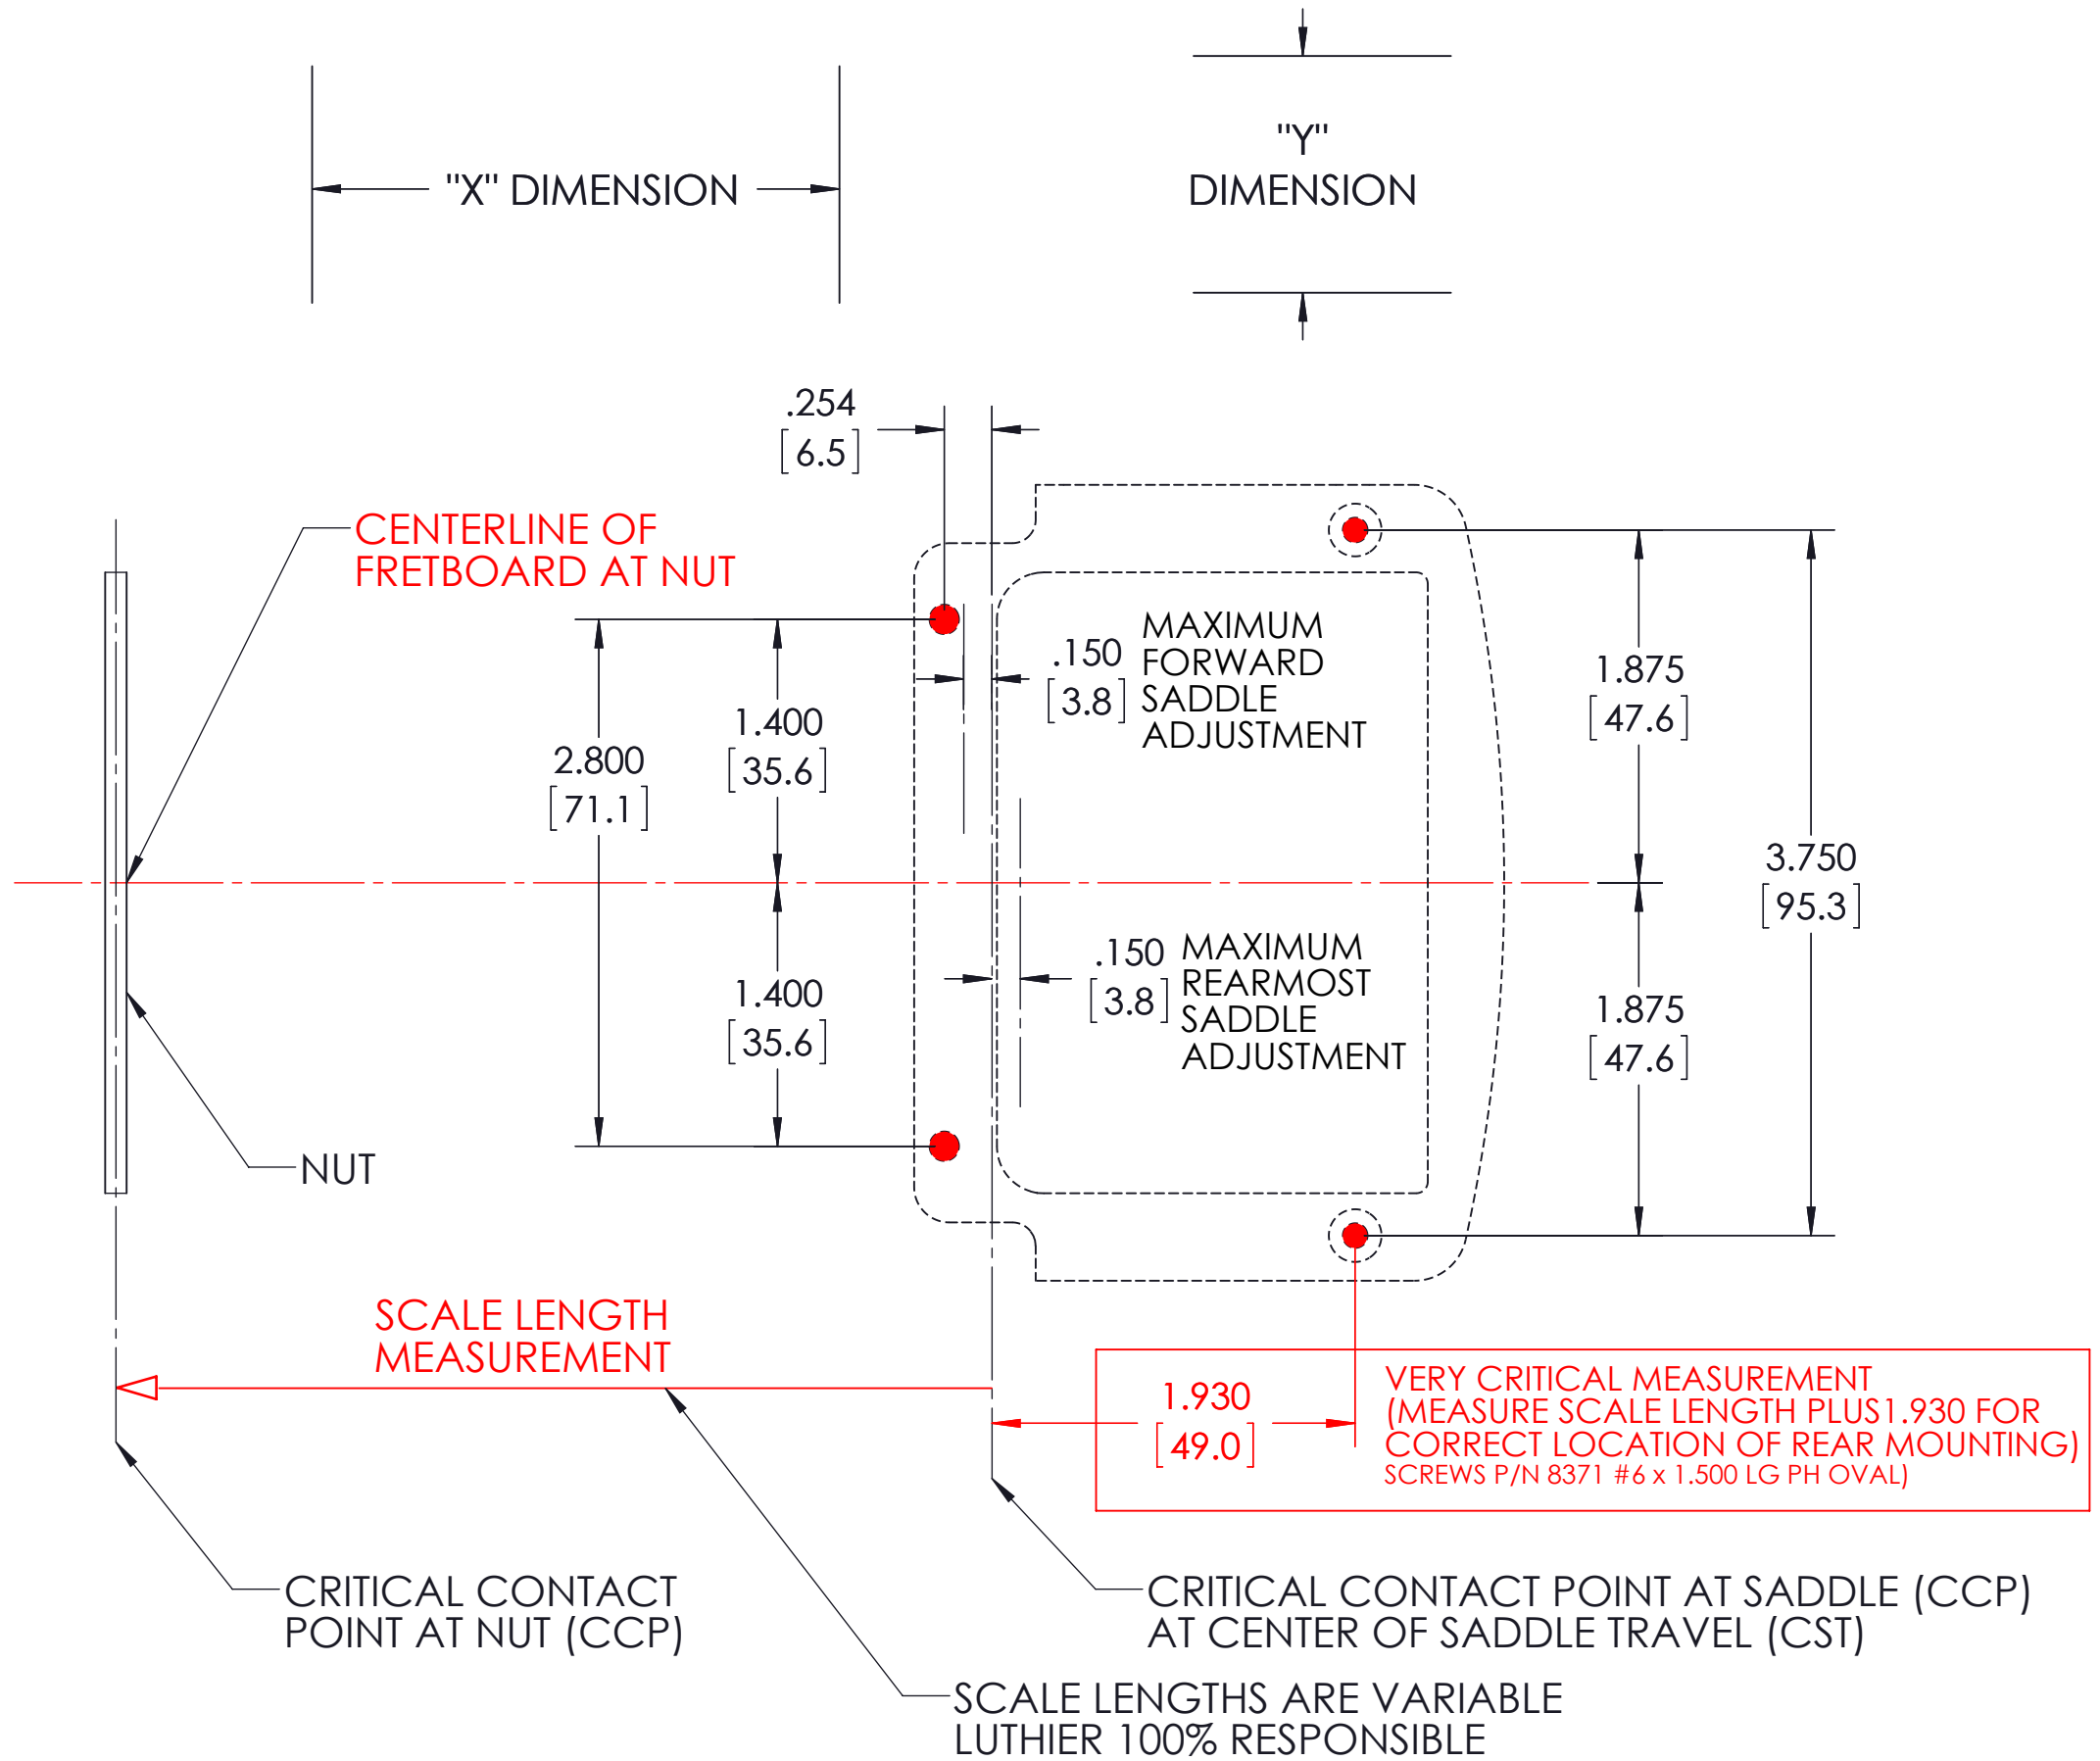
"X" DIMENSION

"Y" DIMENSION

.254
[6.5]

CENTERLINE OF FRETBOARD AT NUT

.150
[3.8]

MAXIMUM FORWARD SADDLE ADJUSTMENT

1.875
[47.6]

2.800
[71.1]

1.400
[35.6]

3.750
[95.3]

.150
[3.8]

MAXIMUM REARMOST SADDLE ADJUSTMENT

1.400
[35.6]

1.875
[47.6]

NUT

SCALE LENGTH MEASUREMENT

1.930
[49.0]

VERY CRITICAL MEASUREMENT (MEASURE SCALE LENGTH PLUS1.930 FOR CORRECT LOCATION OF REAR MOUNTING) SCREWS P/N 8371 #6 x 1.500 LG PH OVAL)

CRITICAL CONTACT POINT AT NUT (CCP)

CRITICAL CONTACT POINT AT SADDLE (CCP) AT CENTER OF SADDLE TRAVEL (CST)

SCALE LENGTHS ARE VARIABLE LUTHIER 100% RESPONSIBLE